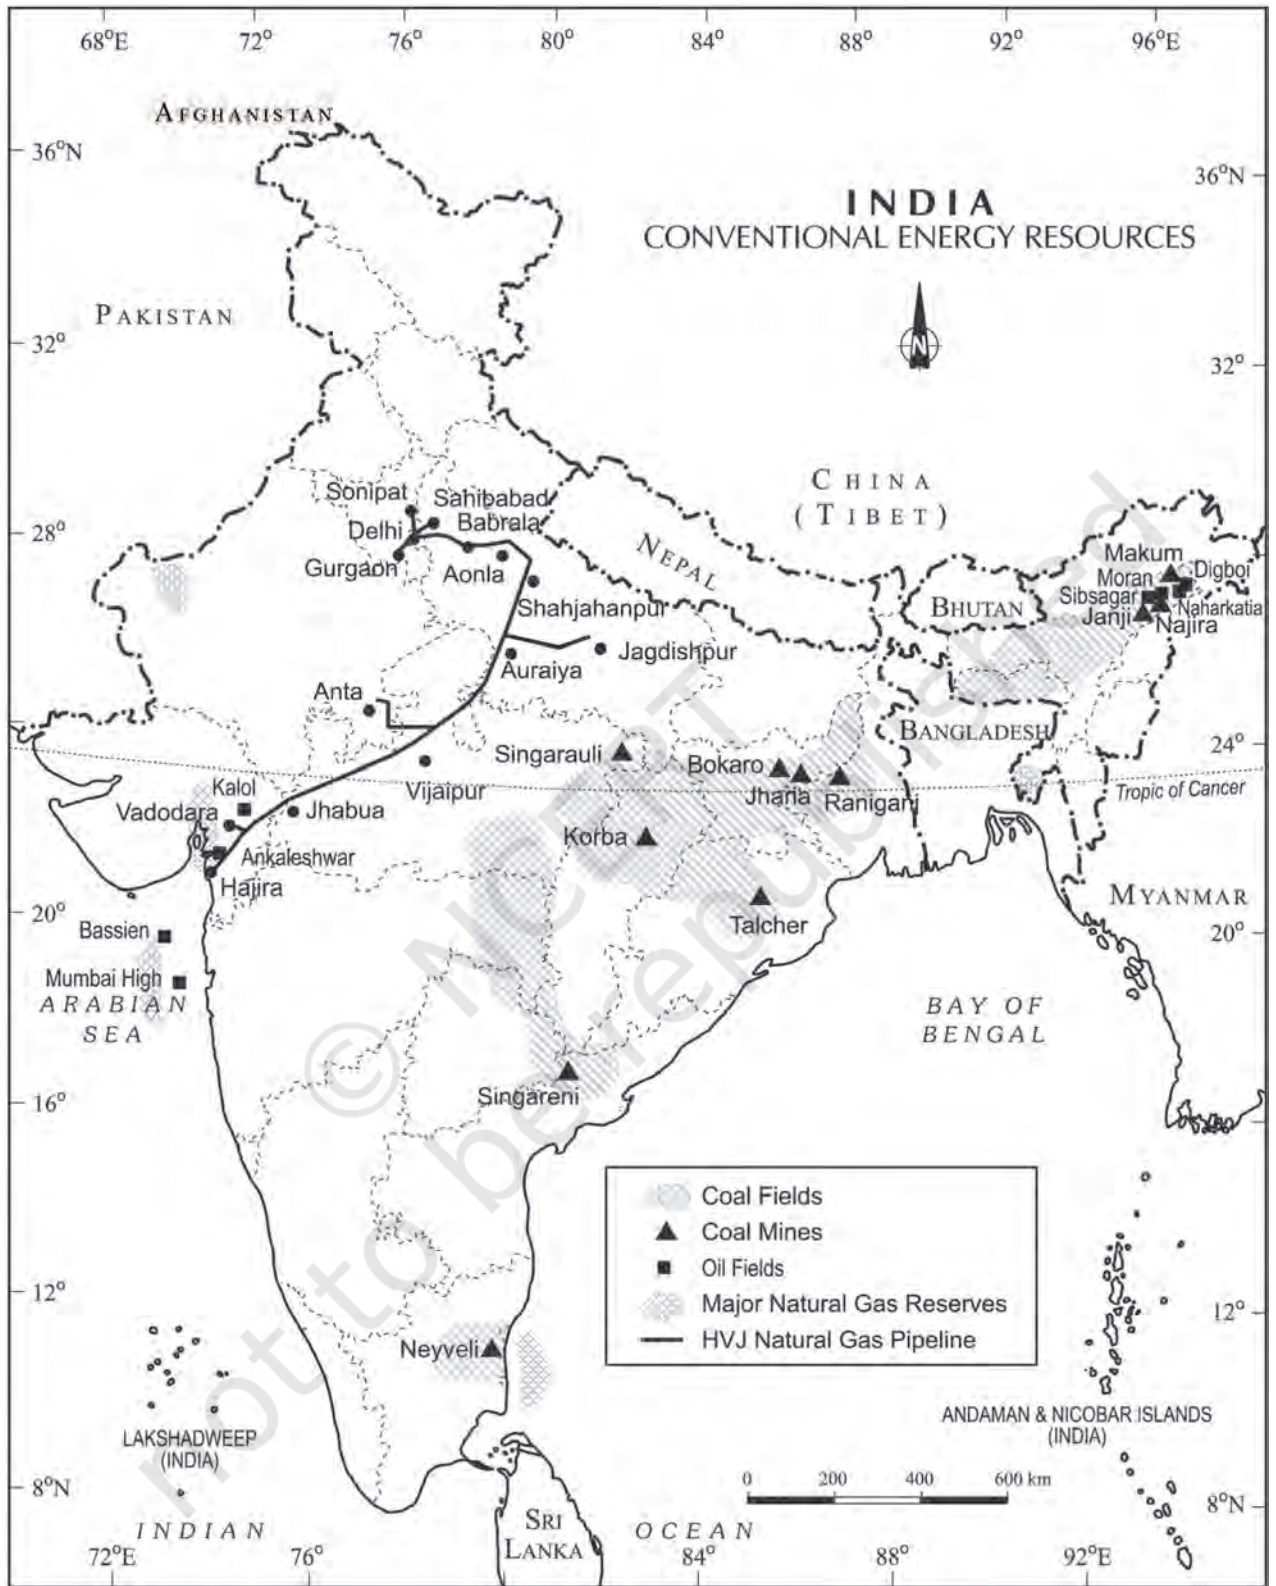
68°E 72° 76° 80° 84° 88° 92° 96°E

INDIA
CONVENTIONAL ENERGY RESOURCES

N

36°N
32°
28°
24°
20°
16°
12°
8°N

36°N
32°
24°
20°
12°
8°N

AFGHANISTAN
PAKISTAN
CHINA (TIBET)
NEPAL
BHUTAN
BANGLADESH
MYANMAR
SRI LANKA

Sonipat
Sahibabad
Delhi
Babrala
Gurgaon
Aonla
Shahjahanpur
Jagdishpur
Auraiya
Anta
Vijaipur
Kalol
Vadodara
Jhabua
Ankaleshwar
Hajira
Bassien
Mumbai High
Singarauli
Bokaro
Jharia
Raniganj
Korba
Talcher
Singareni
Neyveli
Makum
Digboi
Moran
Sibsagar
Naharkatia
Janji
Najira

Tropic of Cancer

ARABIAN SEA
BAY OF BENGAL
INDIAN OCEAN

LAKSHADWEEP (INDIA)
ANDAMAN & NICOBAR ISLANDS (INDIA)

Coal Fields
Coal Mines
Oil Fields
Major Natural Gas Reserves
HVJ Natural Gas Pipeline

0 200 400 600 km

72°E 76° 84° 88° 92°E

© NCERT not to be republished